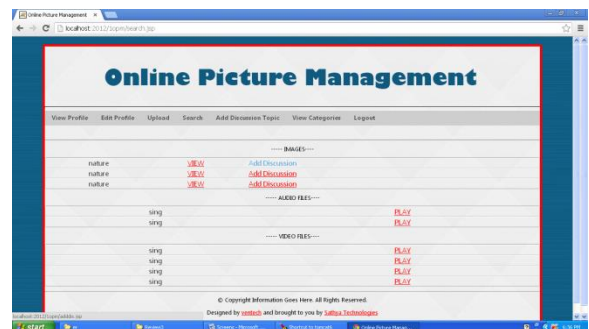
Online Picture Management ×

localhost:2012/Iopm/search.jsp

Online Picture Management

View Profile Edit Profile Upload Search Add Discussion Topic View Categories Logout

----- IMAGES----

| | | |
|---|---|---|
| nature | VIEW | Add Discussion |
| nature | VIEW | Add Discussion |
| nature | VIEW | Add Discussion |

----- AUDIO FILES----

| | |
|---|---|
| sing | PLAY |
| sing | PLAY |

----- VIDEO FILES----

| | |
|---|---|
| sing | PLAY |
| sing | PLAY |
| sing | PLAY |
| sing | PLAY |

© Copyright Information Goes Here. All Rights Reserved.

Designed by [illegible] and brought to you by Sathya Technologies

localhost:2012/Iopm/addde.jsp

start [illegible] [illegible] Screens - Microsoft ... Shortcut to tomcat6 Online Picture Manag...